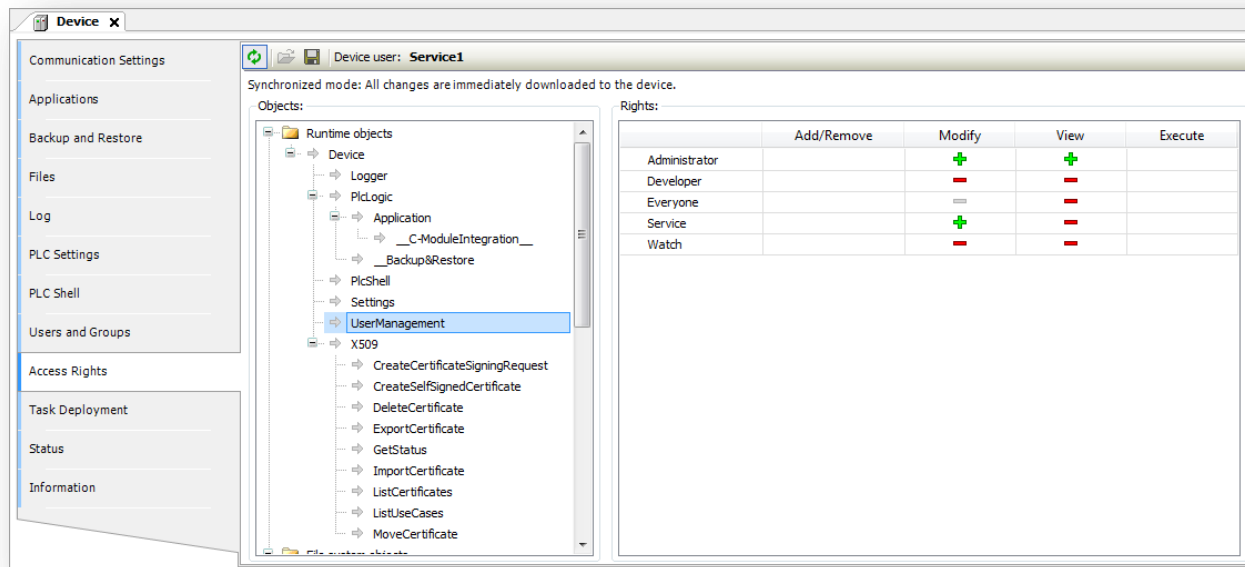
Device

Communication Settings
Applications
Backup and Restore
Files
Log
PLC Settings
PLC Shell
Users and Groups
Access Rights
Task Deployment
Status
Information

Device user: Service1

Synchronized mode: All changes are immediately downloaded to the device.

Objects:

Runtime objects
Device
Logger
PlcLogic
Application
__C-ModuleIntegration__
__Backup&Restore
PlcShell
Settings
UserManagement
X509
CreateCertificateSigningRequest
CreateSelfSignedCertificate
DeleteCertificate
ExportCertificate
GetStatus
ImportCertificate
ListCertificates
ListUseCases
MoveCertificate
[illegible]

Rights:

| | Add/Remove | Modify | View | Execute |
|---|---|---|---|---|
| Administrator | | + | + | |
| Developer | | − | − | |
| Everyone | | − | − | |
| Service | | + | − | |
| Watch | | − | − | |